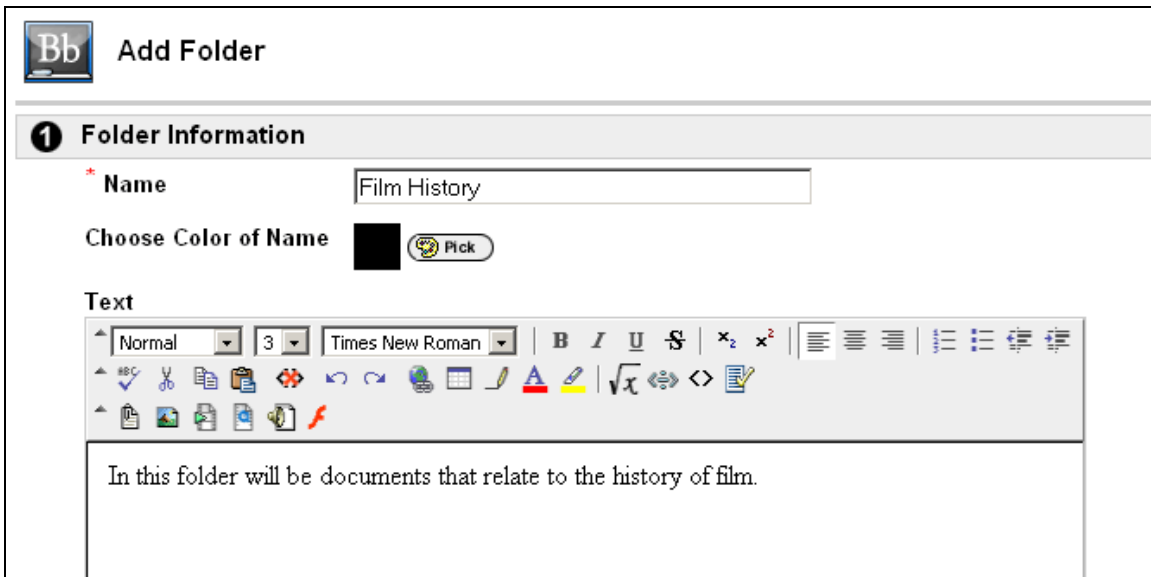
Bb Add Folder

1 Folder Information

* Name Film History

Choose Color of Name Pick

Text

Normal 3 Times New Roman B I U S $x_2$ $x^2$

In this folder will be documents that relate to the history of film.